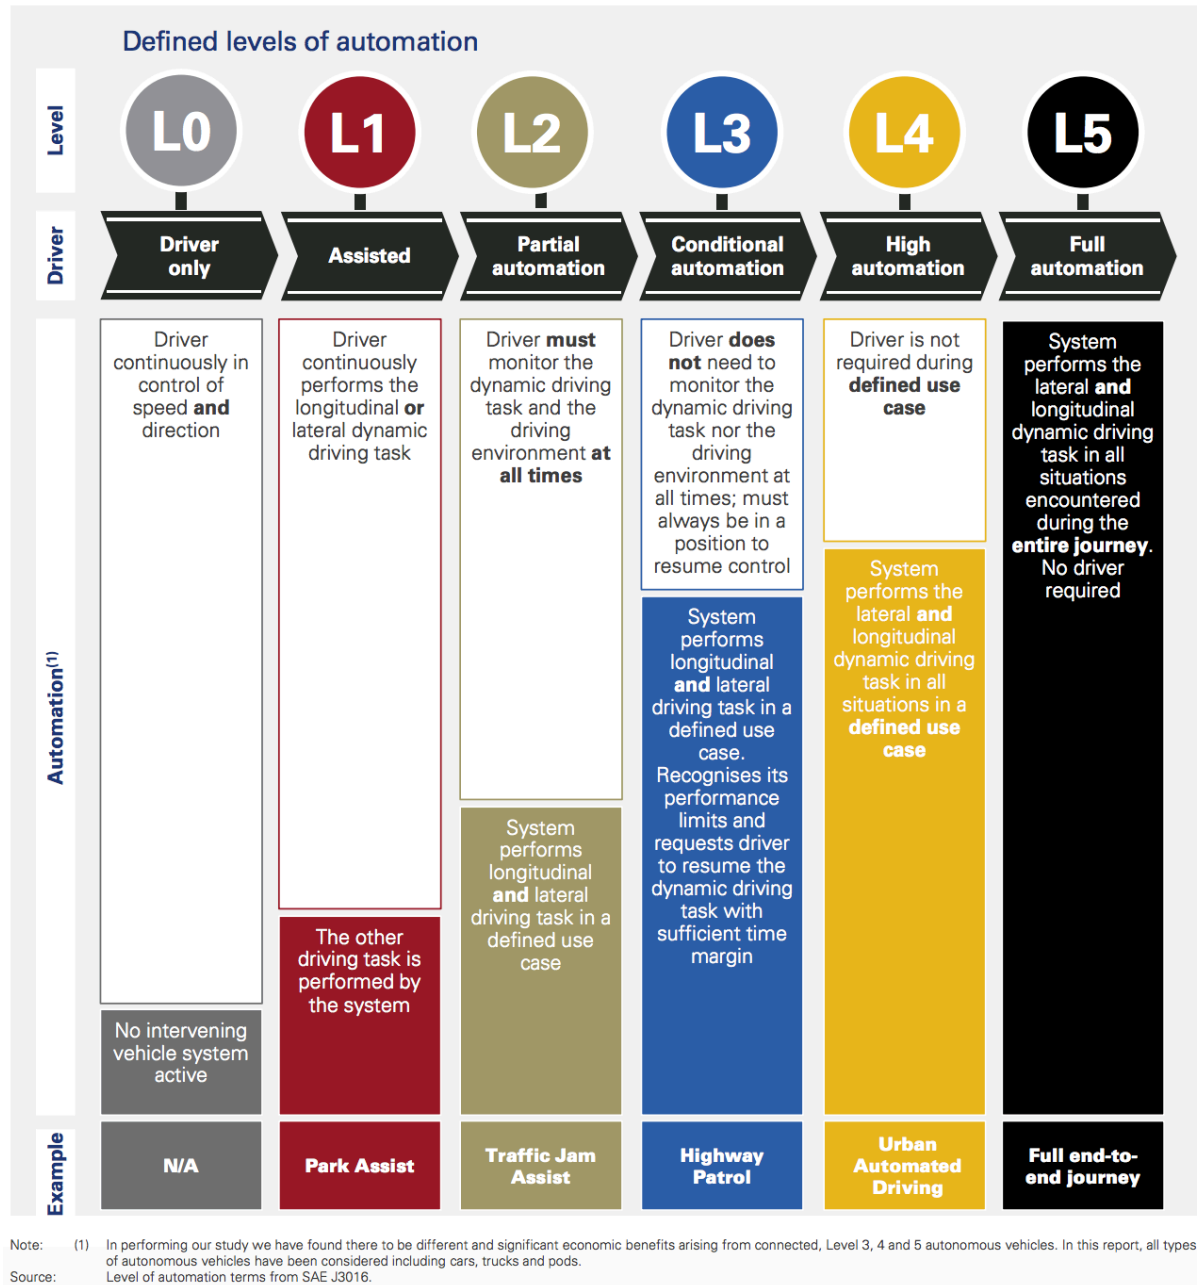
Defined levels of automation

Level

L0

L1

L2

L3

L4

L5

Driver

Driver only

Assisted

Partial automation

Conditional automation

High automation

Full automation

Automation$^{(1)}$

Driver continuously in control of speed and direction

No intervening vehicle system active

Driver continuously performs the longitudinal or lateral dynamic driving task

The other driving task is performed by the system

Driver must monitor the dynamic driving task and the driving environment at all times

System performs longitudinal and lateral driving task in a defined use case

Driver does not need to monitor the dynamic driving task nor the driving environment at all times; must always be in a position to resume control

System performs longitudinal and lateral driving task in a defined use case. Recognises its performance limits and requests driver to resume the dynamic driving task with sufficient time margin

Driver is not required during defined use case

System performs the lateral and longitudinal dynamic driving task in all situations in a defined use case

System performs the lateral and longitudinal dynamic driving task in all situations encountered during the entire journey. No driver required

Example

N/A

Park Assist

Traffic Jam Assist

Highway Patrol

Urban Automated Driving

Full end-to-end journey

Note: (1) In performing our study we have found there to be different and significant economic benefits arising from connected, Level 3, 4 and 5 autonomous vehicles. In this report, all types of autonomous vehicles have been considered including cars, trucks and pods.
Source: Level of automation terms from SAE J3016.